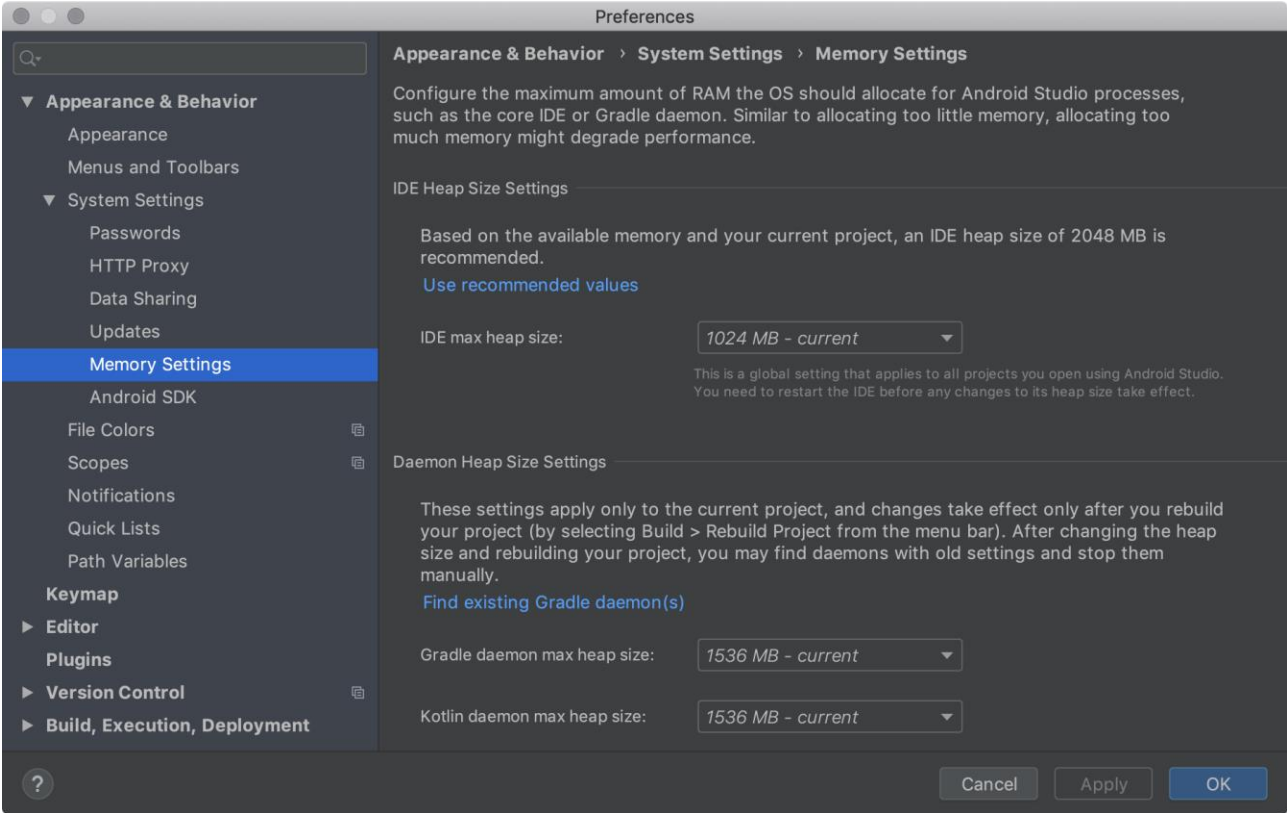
Preferences

Appearance & Behavior
Appearance
Menus and Toolbars
System Settings
Passwords
HTTP Proxy
Data Sharing
Updates
Memory Settings
Android SDK
File Colors
Scopes
Notifications
Quick Lists
Path Variables
Keymap
Editor
Plugins
Version Control
Build, Execution, Deployment

Appearance & Behavior › System Settings › Memory Settings

Configure the maximum amount of RAM the OS should allocate for Android Studio processes, such as the core IDE or Gradle daemon. Similar to allocating too little memory, allocating too much memory might degrade performance.

IDE Heap Size Settings

Based on the available memory and your current project, an IDE heap size of 2048 MB is recommended.

Use recommended values

IDE max heap size: 1024 MB - current

This is a global setting that applies to all projects you open using Android Studio. You need to restart the IDE before any changes to its heap size take effect.

Daemon Heap Size Settings

These settings apply only to the current project, and changes take effect only after you rebuild your project (by selecting Build > Rebuild Project from the menu bar). After changing the heap size and rebuilding your project, you may find daemons with old settings and stop them manually.

Find existing Gradle daemon(s)

Gradle daemon max heap size: 1536 MB - current

Kotlin daemon max heap size: 1536 MB - current

?

Cancel Apply OK